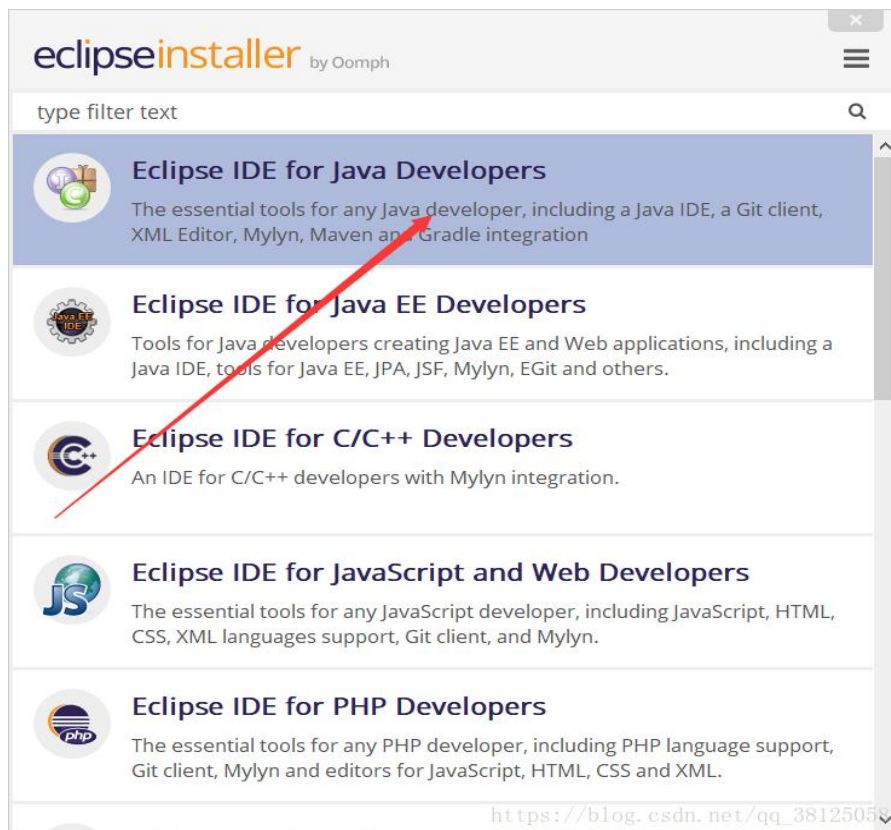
eclipseinstaller by Oomph

type filter text

Eclipse IDE for Java Developers
The essential tools for any Java developer, including a Java IDE, a Git client, XML Editor, Mylyn, Maven and Gradle integration

Java EE IDE
Eclipse IDE for Java EE Developers
Tools for Java developers creating Java EE and Web applications, including a Java IDE, tools for Java EE, JPA, JSF, Mylyn, EGit and others.

Eclipse IDE for C/C++ Developers
An IDE for C/C++ developers with Mylyn integration.

JS
Eclipse IDE for JavaScript and Web Developers
The essential tools for any JavaScript developer, including JavaScript, HTML, CSS, XML languages support, Git client, and Mylyn.

php
Eclipse IDE for PHP Developers
The essential tools for any PHP developer, including PHP language support, Git client, Mylyn and editors for JavaScript, HTML, CSS and XML.

https://blog.csdn.net/qq_3812505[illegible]